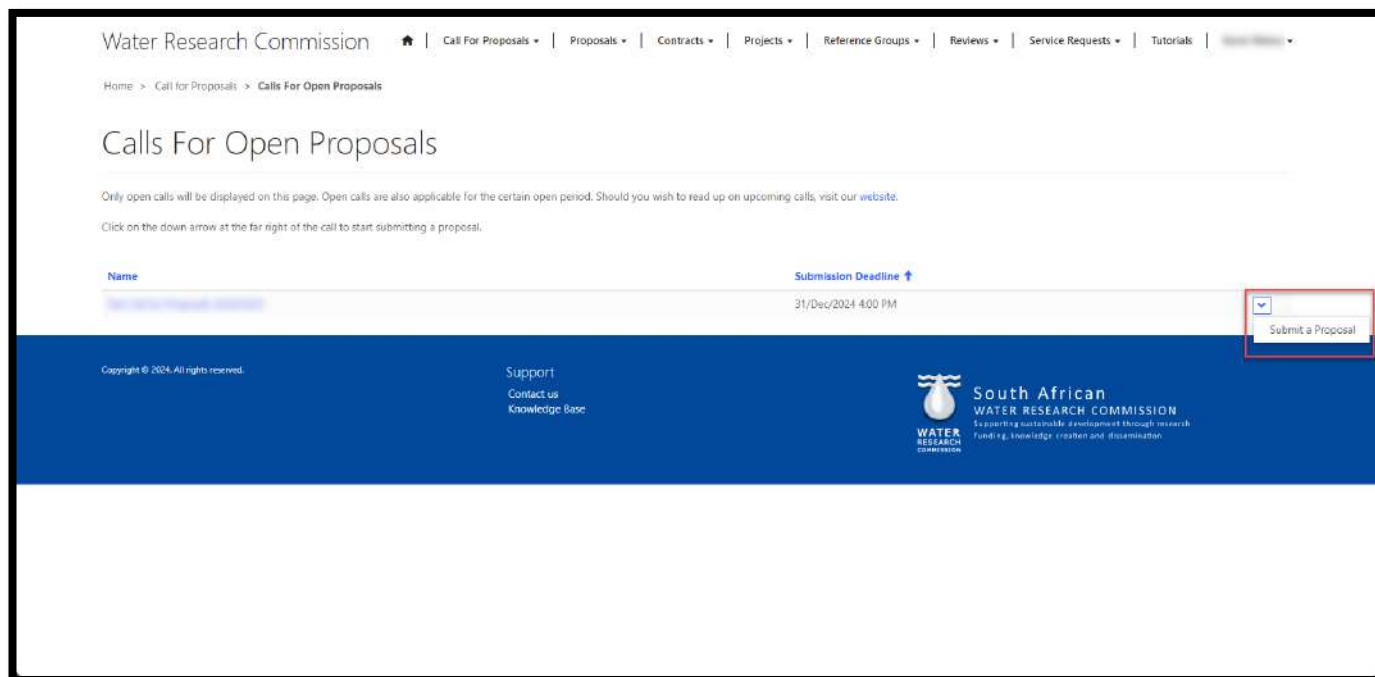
Water Research Commission | Call For Proposals ▾ | Proposals ▾ | Contracts ▾ | Projects ▾ | Reference Groups ▾ | Reviews ▾ | Service Requests ▾ | Tutorials | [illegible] ▾

Home > Call for Proposals > Calls For Open Proposals

Calls For Open Proposals

Only open calls will be displayed on this page. Open calls are also applicable for the certain open period. Should you wish to read up on upcoming calls, visit our website.

Click on the down arrow at the far right of the call to start submitting a proposal.

| Name | Submission Deadline ↑ | |
|---|---|---|
| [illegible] | 31/Dec/2024 4:00 PM | Submit a Proposal |

Copyright © 2024. All rights reserved.

Support
Contact us
Knowledge Base

WATER RESEARCH COMMISSION
South African
WATER RESEARCH COMMISSION
Supporting sustainable development through research funding, knowledge creation and dissemination